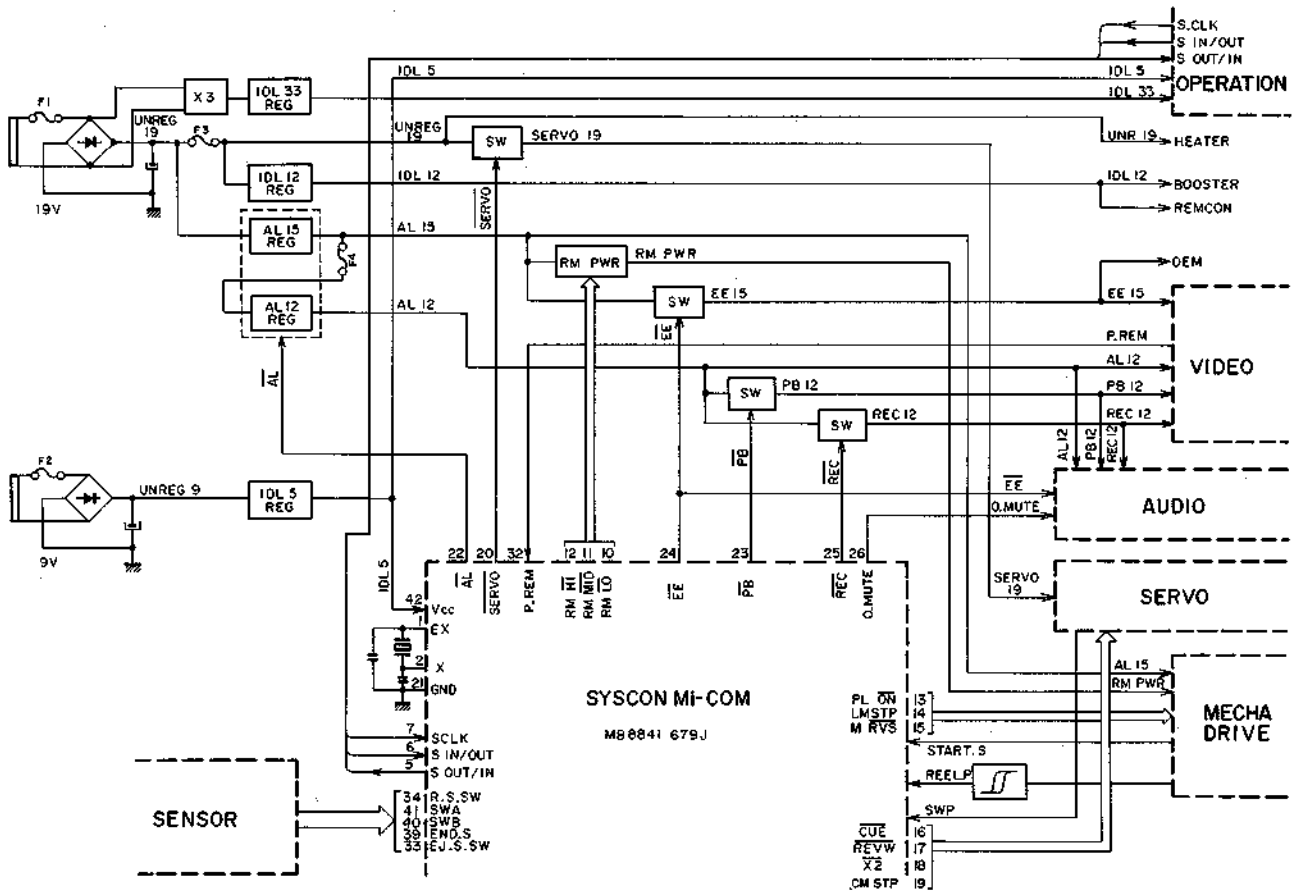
S.CLK
S IN/OUT
S OUT/IN
OPERATION
IDL 5
IDL 5
IDL 33
F1
X3
IDL 33 REG
UNREG 19
F3
UNREG 19
SW
SERVO 19
UNR 19
HEATER
19V
IDL 12 REG
IDL 12
IDL 12
BOOSTER
REMCON
$\overline{SERVO}$
AL 15 REG
AL 15
F4
RM PWR
RM PWR
OEM
AL 12 REG
AL 12
SW
EE 15
EE 15
$\overline{EE}$
P.REM
$\overline{AL}$
AL 12
VIDEO
SW
PB 12
PB 12
SW
REC 12
REC 12
AL 12
PB 12
REC 12
$\overline{PB}$
$\overline{REC}$
F2
UNREG 9
IDL 5 REG
$\overline{EE}$
AUDIO
O.MUTE
9V
22
20
32
12
11
10
24
23
25
26
$\overline{AL}$
$\overline{SERVO}$
P.REM
RM $\overline{HI}$
RM $\overline{MID}$
RM $\overline{LO}$
$\overline{EE}$
$\overline{PB}$
$\overline{REC}$
O.MUTE
SERVO 19
SERVO
IDL 5
42 Vcc
1 EX
2 X
21 GND
AL 15
RM PWR
SYSCON Mi-COM
M8 8841 679J
PL $\overline{ON}$ 13
LMSTP 14
M $\overline{RVS}$ 15
MECHA DRIVE
7 SCLK
6 S IN/OUT
5 S OUT/IN
START. S
REELP
SENSOR
34 R.S.SW
41 SWA
40 SWB
39 END.S
33 EJ.S.SW
SWP
$\overline{CUE}$ 16
$\overline{REVW}$ 17
$\overline{X2}$ 18
CM STP 19